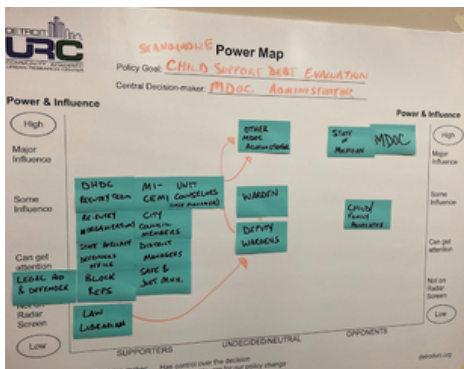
DETROIT URC COMMUNITY ACADEMIC URBAN RESEARCH CENTER

SCANGUIDE Power Map

Policy Goal: CHILD SUPPORT DEBT EVALUATION

Central Decision-maker: MDOC ADMINISTRATOR

Power & Influence

High

Major Influence

Some Influence

Can get attention

Not on Radar Screen

Low

Power & Influence

High

Major Influence

Some Influence

Can get attention

Not on Radar Screen

Low

DHDC RECOVERY TEAM

MI-CEMI UNIT COUNSELORS (CASE MANAGERS)

RE-ENTRY ORGANIZATIONS

CITY COUNCIL MEMBERS

STATE WELFARE DEFENDERS

DISTRICT MANAGERS

LEGAL AID & DEFENDER

BLOCK REPS

SAFE & JUST MICH.

LAW LIBRARIAN

OTHER MDOC ADMINISTRATORS

WARDEN

DEPUTY WARDENS

STATE OF MICHIGAN

MDOC

CHILD/FAMILY ADVOCATES

SUPPORTERS

UNDECIDED/NEUTRAL

OPPONENTS

Has control over the decision

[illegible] for our policy change

detroiturc.org